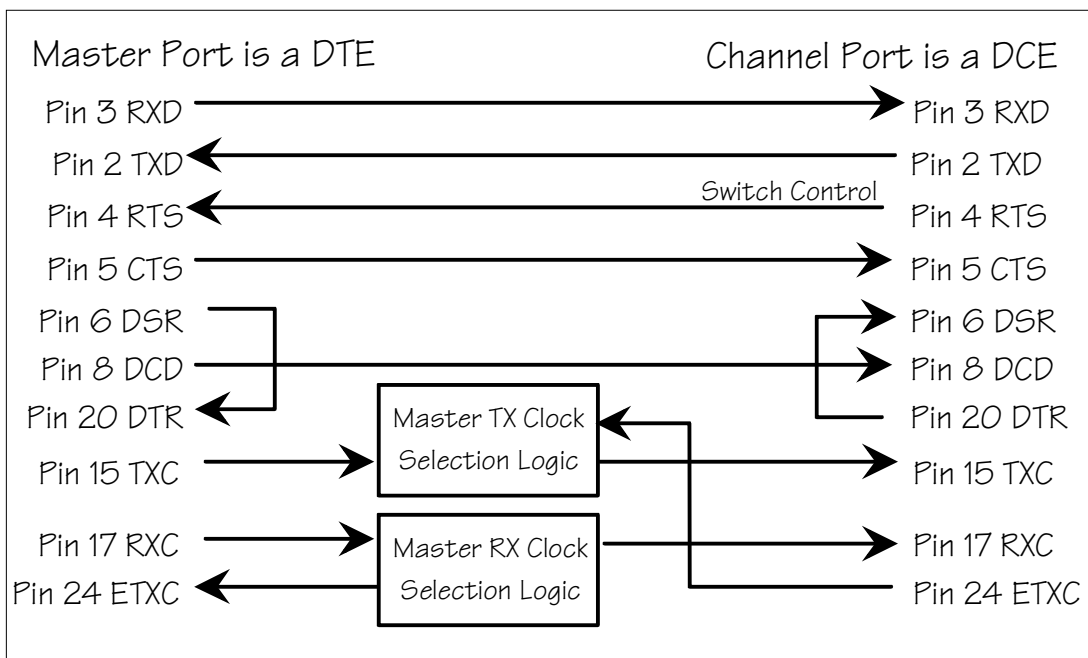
Master Port is a DTE

Channel Port is a DCE

Pin 3 RXD

Pin 3 RXD

Pin 2 TXD

Pin 2 TXD

Switch Control

Pin 4 RTS

Pin 4 RTS

Pin 5 CTS

Pin 5 CTS

Pin 6 DSR

Pin 6 DSR

Pin 8 DCD

Pin 8 DCD

Pin 20 DTR

Master TX Clock Selection Logic

Pin 20 DTR

Pin 15 TXC

Pin 15 TXC

Pin 17 RXC

Master RX Clock Selection Logic

Pin 17 RXC

Pin 24 ETXC

Pin 24 ETXC